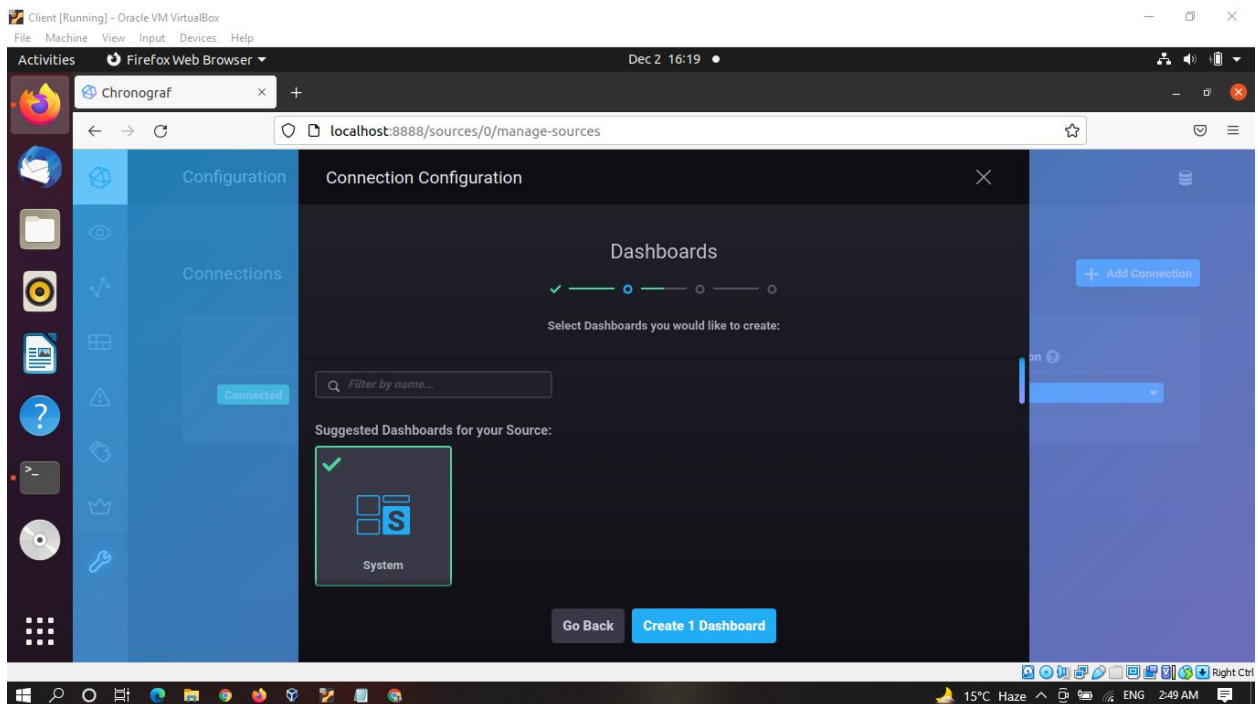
Client [Running] - Oracle VM VirtualBox
File Machine View Input Devices Help
Activities Firefox Web Browser ▾ Dec 2 16:19 ●
Chronograf ×
localhost:8888/sources/0/manage-sources
Configuration
Connections
+ Add Connection
Connected
Connection Configuration ×
Dashboards
Select Dashboards you would like to create:
Filter by name...
Suggested Dashboards for your Source:
S
System
Go Back Create 1 Dashboard
Right Ctrl
15°C Haze ENG 2:49 AM